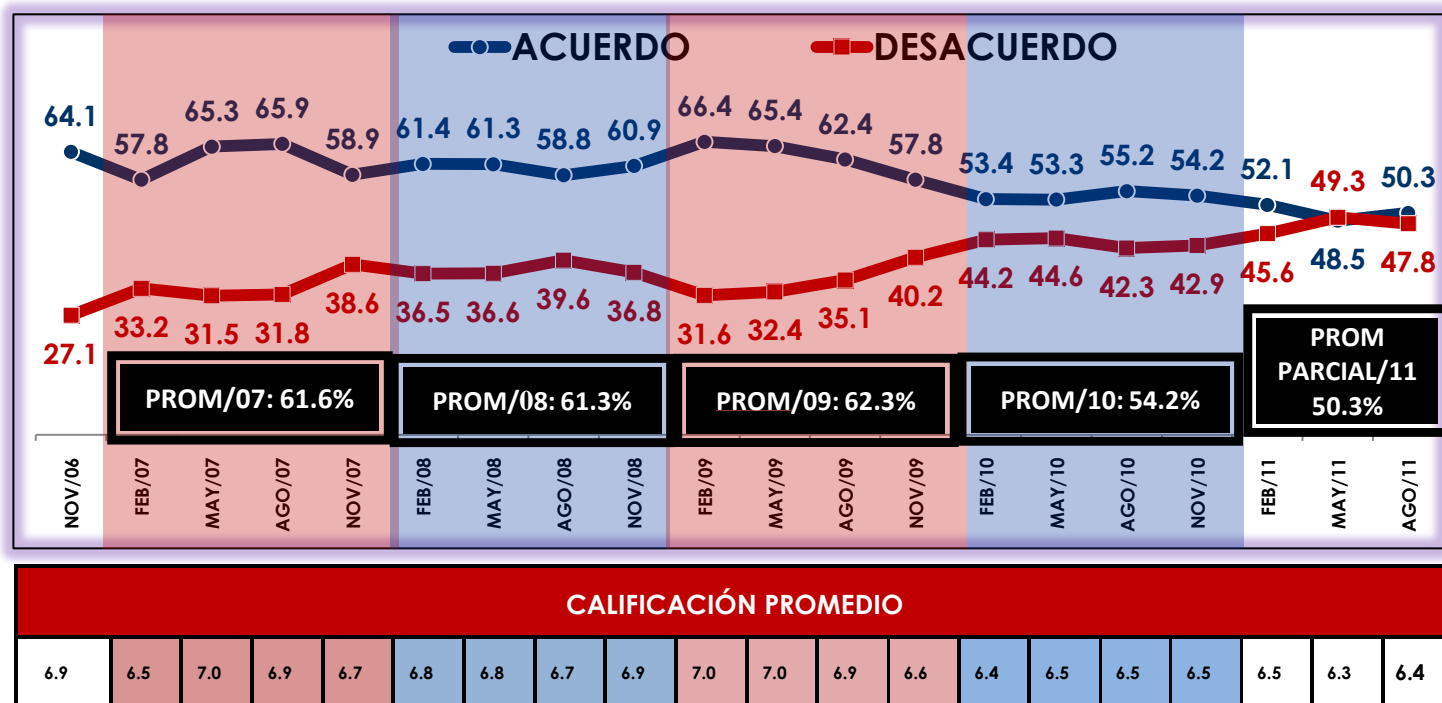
ACUERDO DESACUERDO

64.1 57.8 65.3 65.9 58.9 61.4 61.3 58.8 60.9 66.4 65.4 62.4 57.8 53.4 53.3 55.2 54.2 52.1 48.5 50.3

27.1 33.2 31.5 31.8 38.6 36.5 36.6 39.6 36.8 31.6 32.4 35.1 40.2 44.2 44.6 42.3 42.9 45.6 49.3 47.8

PROM/07: 61.6%

PROM/08: 61.3%

PROM/09: 62.3%

PROM/10: 54.2%

PROM PARCIAL/11 50.3%

NOV/06 FEB/07 MAY/07 AGO/07 NOV/07 FEB/08 MAY/08 AGO/08 NOV/08 FEB/09 MAY/09 AGO/09 NOV/09 FEB/10 MAY/10 AGO/10 NOV/10 FEB/11 MAY/11 AGO/11

CALIFICACIÓN PROMEDIO

| 6.9 | 6.5 | 7.0 | 6.9 | 6.7 | 6.8 | 6.8 | 6.7 | 6.9 | 7.0 | 7.0 | 6.9 | 6.6 | 6.4 | 6.5 | 6.5 | 6.5 | 6.5 | 6.3 | 6.4 |
|---|---|---|---|---|---|---|---|---|---|---|---|---|---|---|---|---|---|---|---|